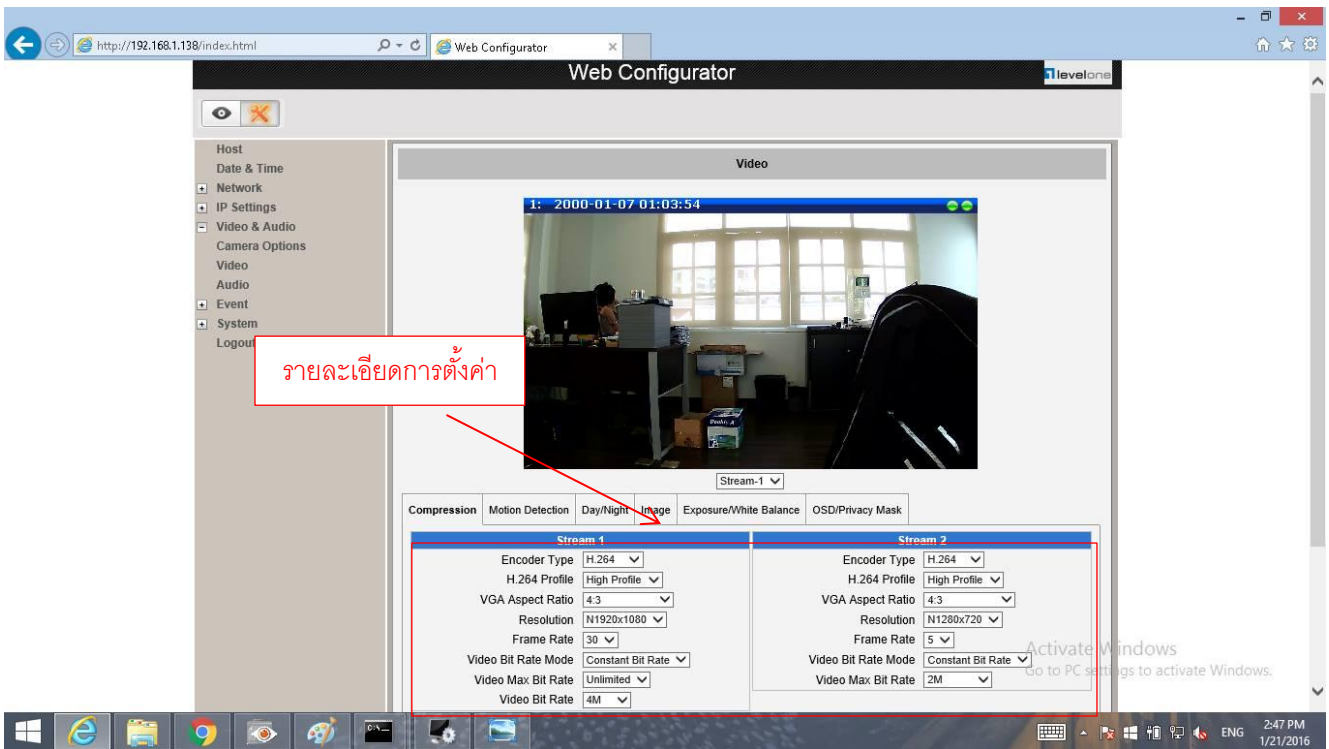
http://192.168.1.138/index.html

Web Configurator

Web Configurator

levelone

Host
Date & Time
Network
IP Settings
Video & Audio
Camera Options
Video
Audio
Event
System
Logout

Video

1: 2000-01-07 01:03:54

รายละเอียดการตั้งค่า

Stream-1

Compression | Motion Detection | Day/Night | Image | Exposure/White Balance | OSD/Privacy Mask

| Stream 1 | | Stream 2 | |
|---|---|---|---|
| Encoder Type | H.264 | Encoder Type | H.264 |
| H.264 Profile | High Profile | H.264 Profile | High Profile |
| VGA Aspect Ratio | 4:3 | VGA Aspect Ratio | 4:3 |
| Resolution | N1920x1080 | Resolution | N1280x720 |
| Frame Rate | 30 | Frame Rate | 5 |
| Video Bit Rate Mode | Constant Bit Rate | Video Bit Rate Mode | Constant Bit Rate |
| Video Max Bit Rate | Unlimited | Video Max Bit Rate | 2M |
| Video Bit Rate | 4M | | |

Activate Windows
Go to PC settings to activate Windows.

ENG 2:47 PM 1/21/2016